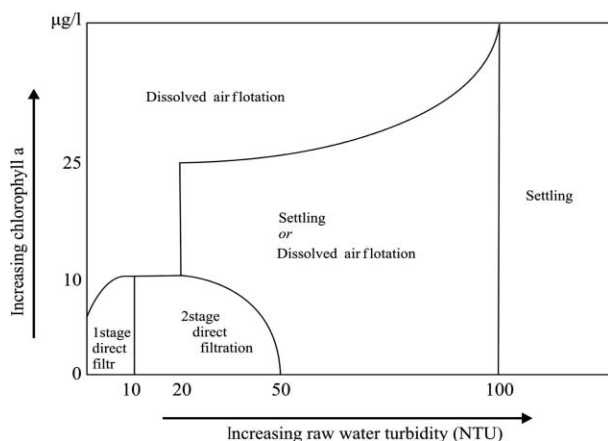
μg/l

Increasing chlorophyll a

Dissolved air flotation

25

Settling
*or*
Dissolved air flotation

Settling

10

1stage direct filtr

2stage direct filtration

0

10

20

50

100

Increasing raw water turbidity (NTU)